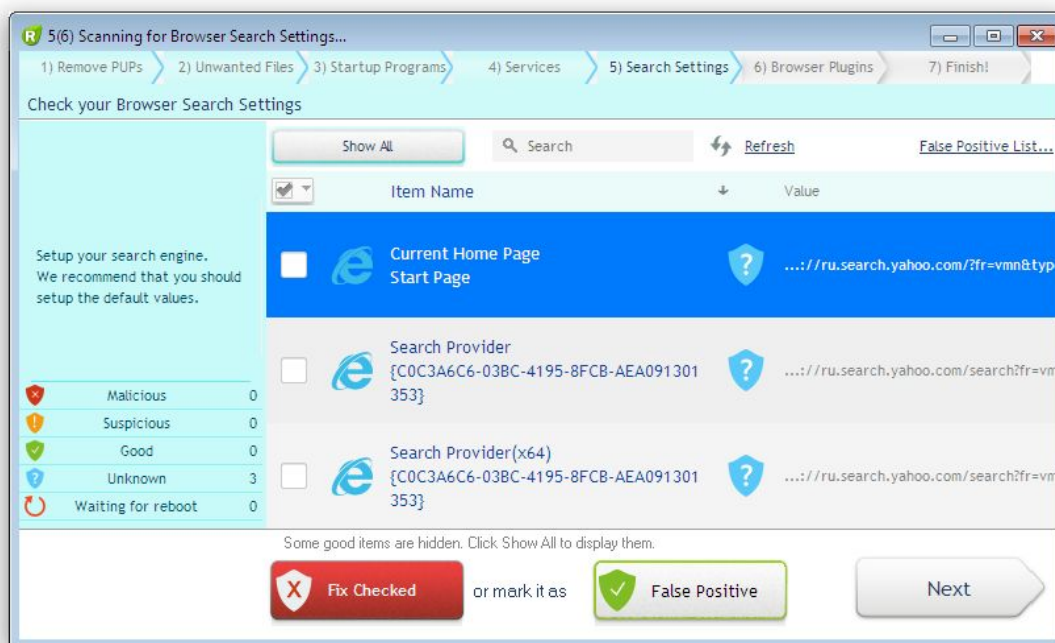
5(6) Scanning for Browser Search Settings...

1) Remove PUPs 2) Unwanted Files 3) Startup Programs 4) Services 5) Search Settings 6) Browser Plugins 7) Finish!

Check your Browser Search Settings

Show All

Search

Refresh

False Positive List...

Item Name

Value

Setup your search engine. We recommend that you should setup the default values.

Current Home Page
Start Page

...://ru.search.yahoo.com/?fr=vmn&typ

Search Provider
{C0C3A6C6-03BC-4195-8FCB-AEA091301353}

...://ru.search.yahoo.com/search?fr=vm

Search Provider(x64)
{C0C3A6C6-03BC-4195-8FCB-AEA091301353}

...://ru.search.yahoo.com/search?fr=vm

| | |
|---|---|
| Malicious | 0 |
| Suspicious | 0 |
| Good | 0 |
| Unknown | 3 |
| Waiting for reboot | 0 |

Some good items are hidden. Click Show All to display them.

Fix Checked

or mark it as

False Positive

Next